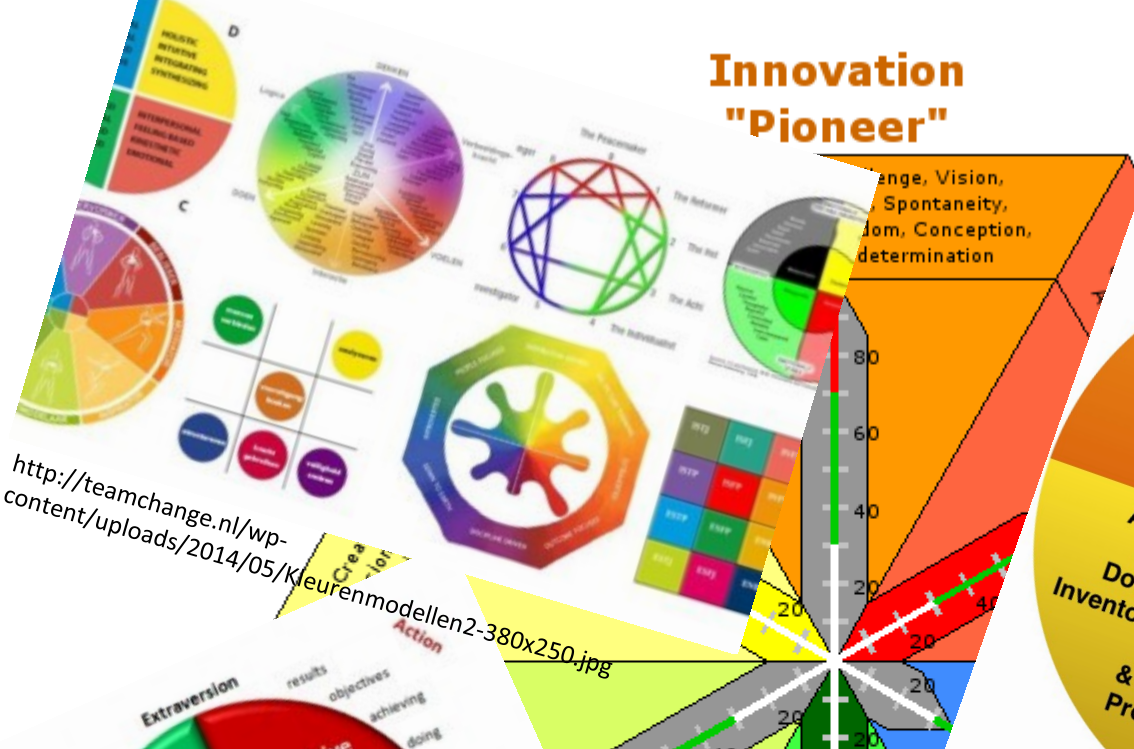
D

HOLISTIC
INTUITIVE
INTEGRATING
SYNTHESIZING

INTERPERSONAL
FEELING-BASED
KINESTHETIC
EMOTIONAL

C

DENKEN

Logica

DOEN

VOELEN

Intuïtie

The Peacemaker

The Reformer

The Hel

The Achi

The Individualist

nvestigator

Verbindings-kracht

nger

Innovation
"Pioneer"

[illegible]enge, Vision,
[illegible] Spontaneity,
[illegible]dom, Conception,
determination

80

60

40

20

20

40

20

20

20

20

http://teamchange.nl/wp-content/uploads/2014/05/Kleurenmodellen2-380x250.jpg

Crea

Action

Extraversion

results

objectives

achieving

doing

Do
Invento

&
Pr

INTJ

INFJ

INTP

INFP

ISTP

ESFP

ESTJ

ESFJ

ENF